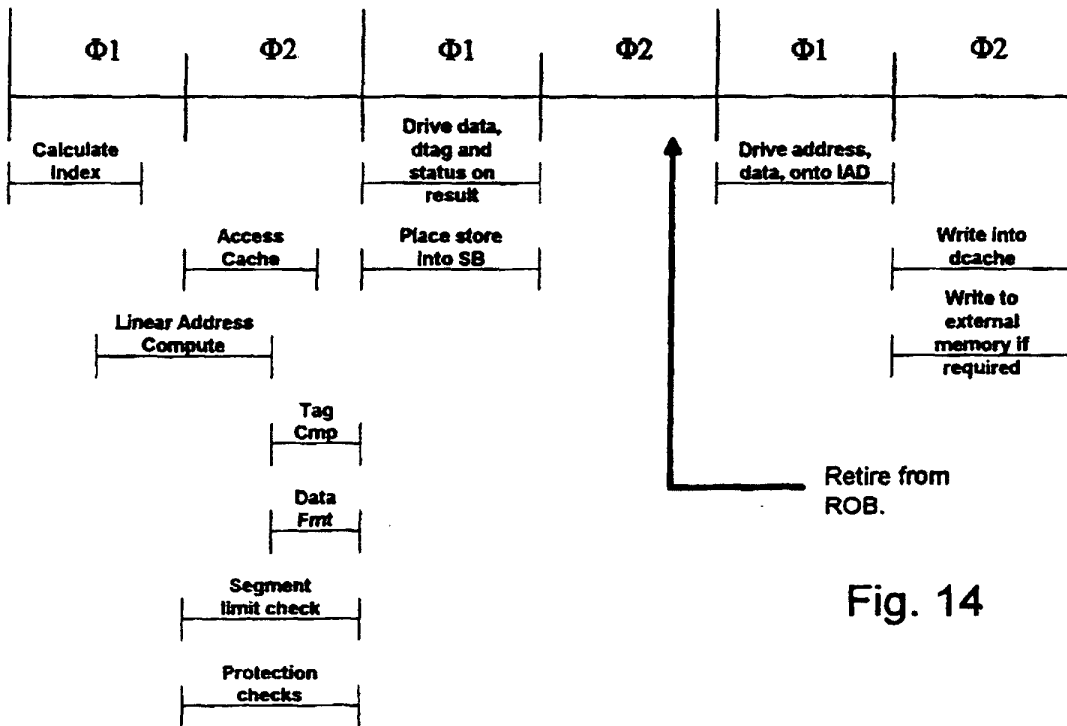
$\Phi1$ $\Phi2$ $\Phi1$ $\Phi2$ $\Phi1$ $\Phi2$

Calculate Index

Drive data, dtag and status on result

Drive address, data, onto IAD

Access Cache

Place store into SB

Write into dcache

Write to external memory if required

Linear Address Compute

Tag Cmp

Data Fmt

Segment limit check

Protection checks

Retire from ROB.

Fig. 14